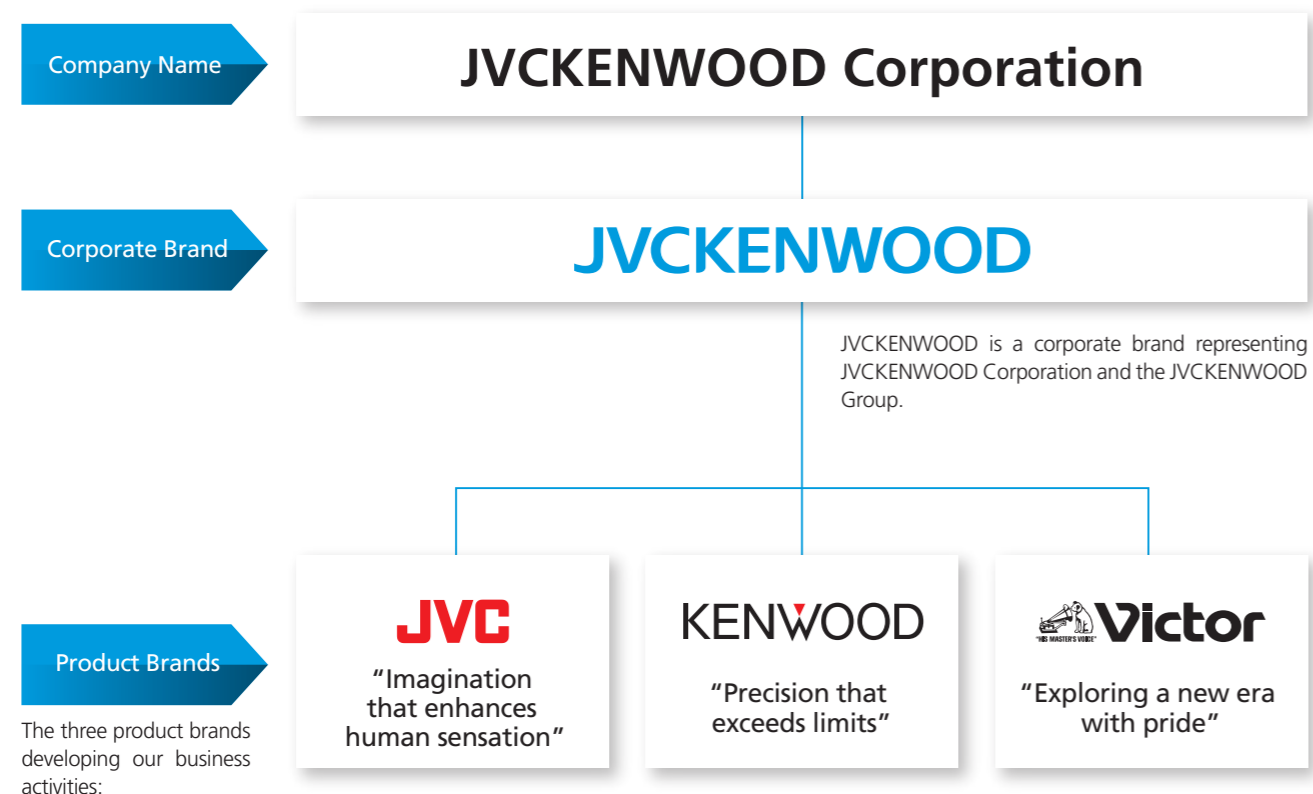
Company Name

JVCKENWOOD Corporation

Corporate Brand

JVCKENWOOD

JVCKENWOOD is a corporate brand representing JVCKENWOOD Corporation and the JVCKENWOOD Group.

Product Brands

The three product brands developing our business activities:

JVC

“Imagination that enhances human sensation”

KENWOOD

“Precision that exceeds limits”

"HIS MASTER'S VOICE" Victor

“Exploring a new era with pride”